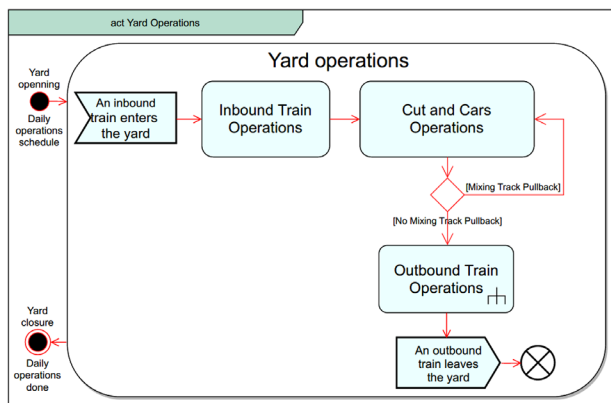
act Yard Operations

Yard operations

Yard openning

Daily operations schedule

An inbound train enters the yard

Inbound Train Operations

Cut and Cars Operations

[Mixing Track Pullback]

[No Mixing Track Pullback]

Outbound Train Operations

An outbound train leaves the yard

Yard closure

Daily operations done